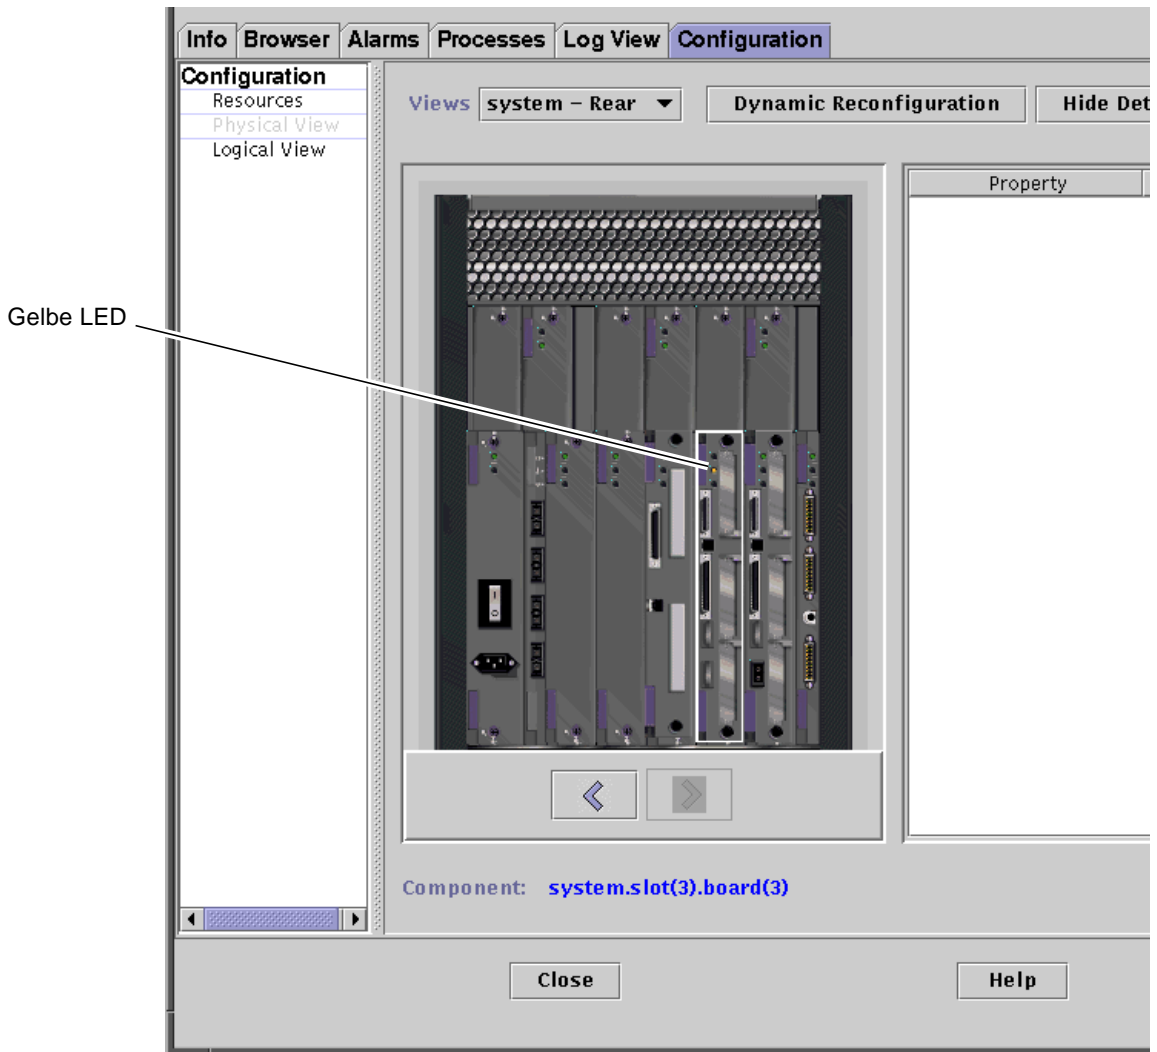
Info | Browser | Alarms | Processes | Log View | Configuration

Configuration
Resources
Physical View
Logical View

Views system – Rear
Dynamic Reconfiguration
Hide Det

Property

Gelbe LED

Component: system.slot(3).board(3)

Close
Help